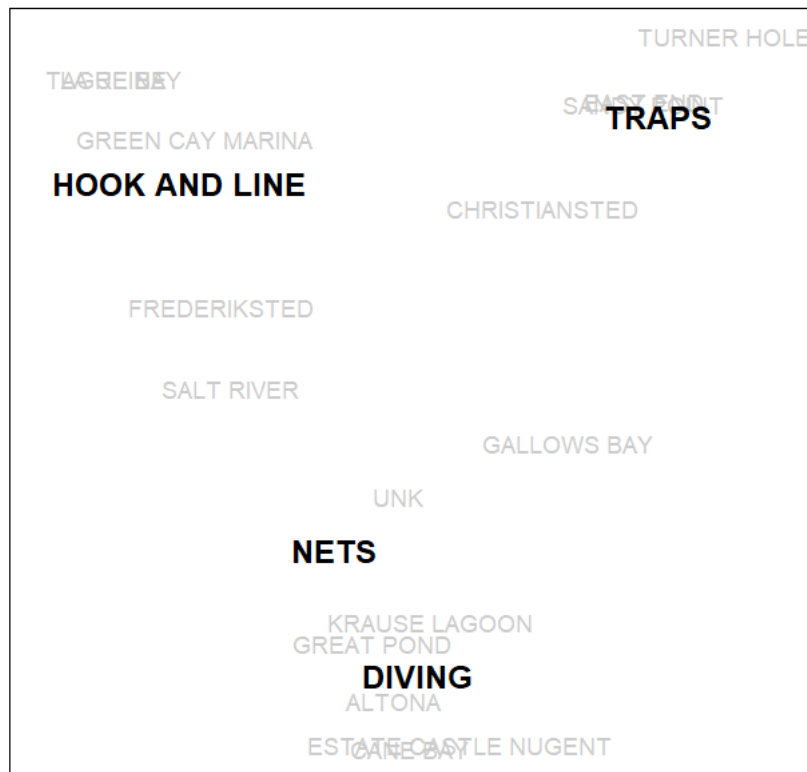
TURNER HOLE

TAGUE BAY

LA GRANGE

SALT POINT

EAST END

TRAPS

GREEN CAY MARINA

HOOK AND LINE

CHRISTIANSTED

FREDERIKSTED

SALT RIVER

GALLOWS BAY

UNK

NETS

KRAUSE LAGOON

GREAT POND

DIVING

ALTONA

ESTATE CASTLE NUGENT

CANE BAY